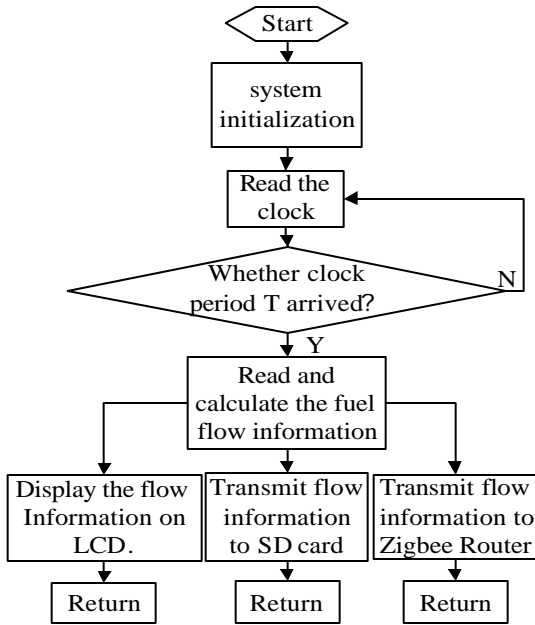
Start

system initialization

Read the clock

Whether clock period T arrived?

N

Y

Read and calculate the fuel flow information

Display the flow Information on LCD.

Transmit flow information to SD card

Transmit flow information to Zigbee Router

Return

Return

Return